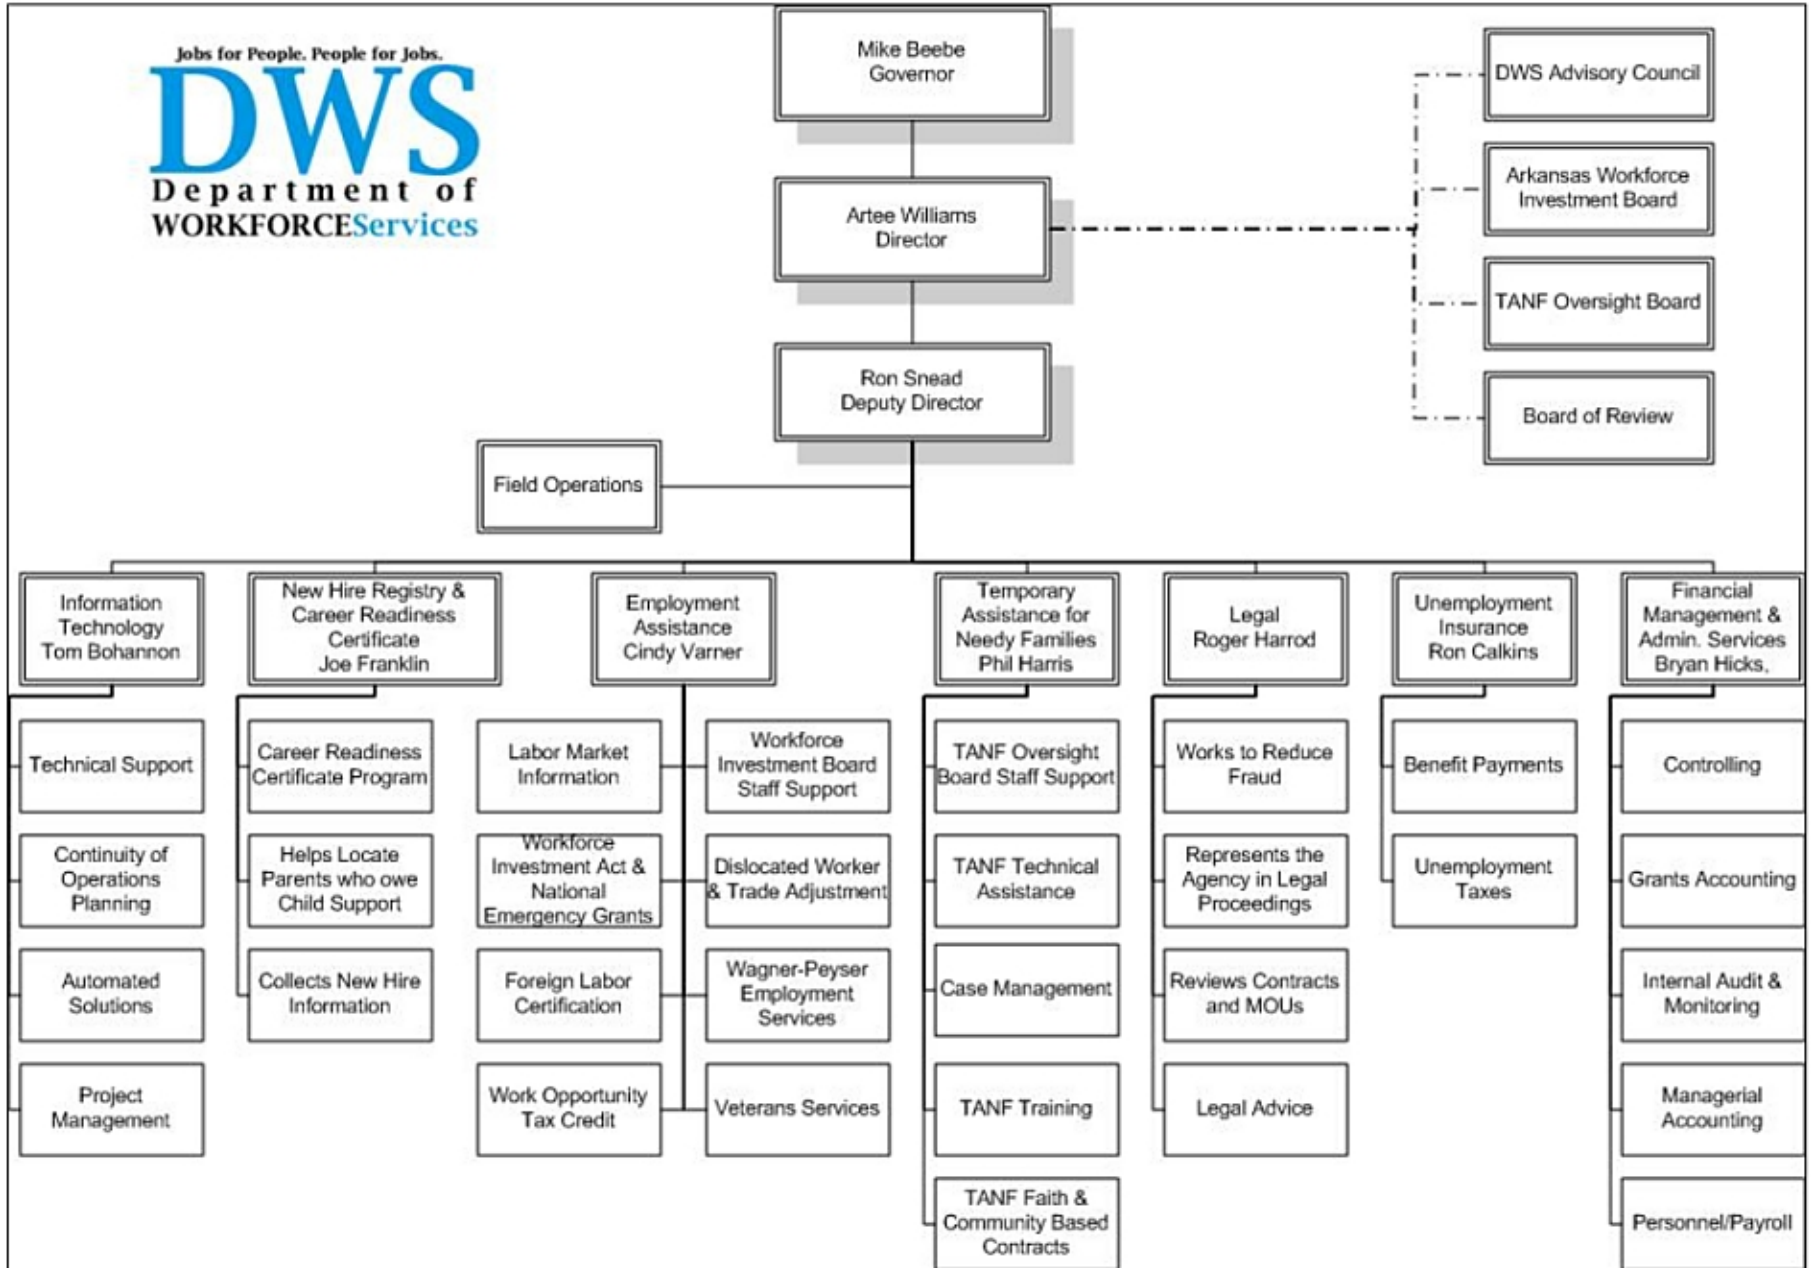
Jobs for People. People for Jobs.
DWS
Department of
WORKFORCEServices

Mike Beebe
Governor

Artee Williams
Director

Ron Snead
Deputy Director

DWS Advisory Council

Arkansas Workforce Investment Board

TANF Oversight Board

Board of Review

Field Operations

Information Technology
Tom Bohannon

Technical Support

Continuity of Operations Planning

Automated Solutions

Project Management

New Hire Registry & Career Readiness Certificate
Joe Franklin

Career Readiness Certificate Program

Helps Locate Parents who owe Child Support

Collects New Hire Information

Employment Assistance
Cindy Varner

Labor Market Information

Workforce Investment Act & National Emergency Grants

Foreign Labor Certification

Work Opportunity Tax Credit

Workforce Investment Board Staff Support

Dislocated Worker & Trade Adjustment

Wagner-Peyser Employment Services

Veterans Services

Temporary Assistance for Needy Families
Phil Harris

TANF Oversight Board Staff Support

TANF Technical Assistance

Case Management

TANF Training

TANF Faith & Community Based Contracts

Legal
Roger Harrod

Works to Reduce Fraud

Represents the Agency in Legal Proceedings

Reviews Contracts and MOUs

Legal Advice

Unemployment Insurance
Ron Calkins

Benefit Payments

Unemployment Taxes

Financial Management & Admin. Services
Bryan Hicks,

Controlling

Grants Accounting

Internal Audit & Monitoring

Managerial Accounting

Personnel/Payroll